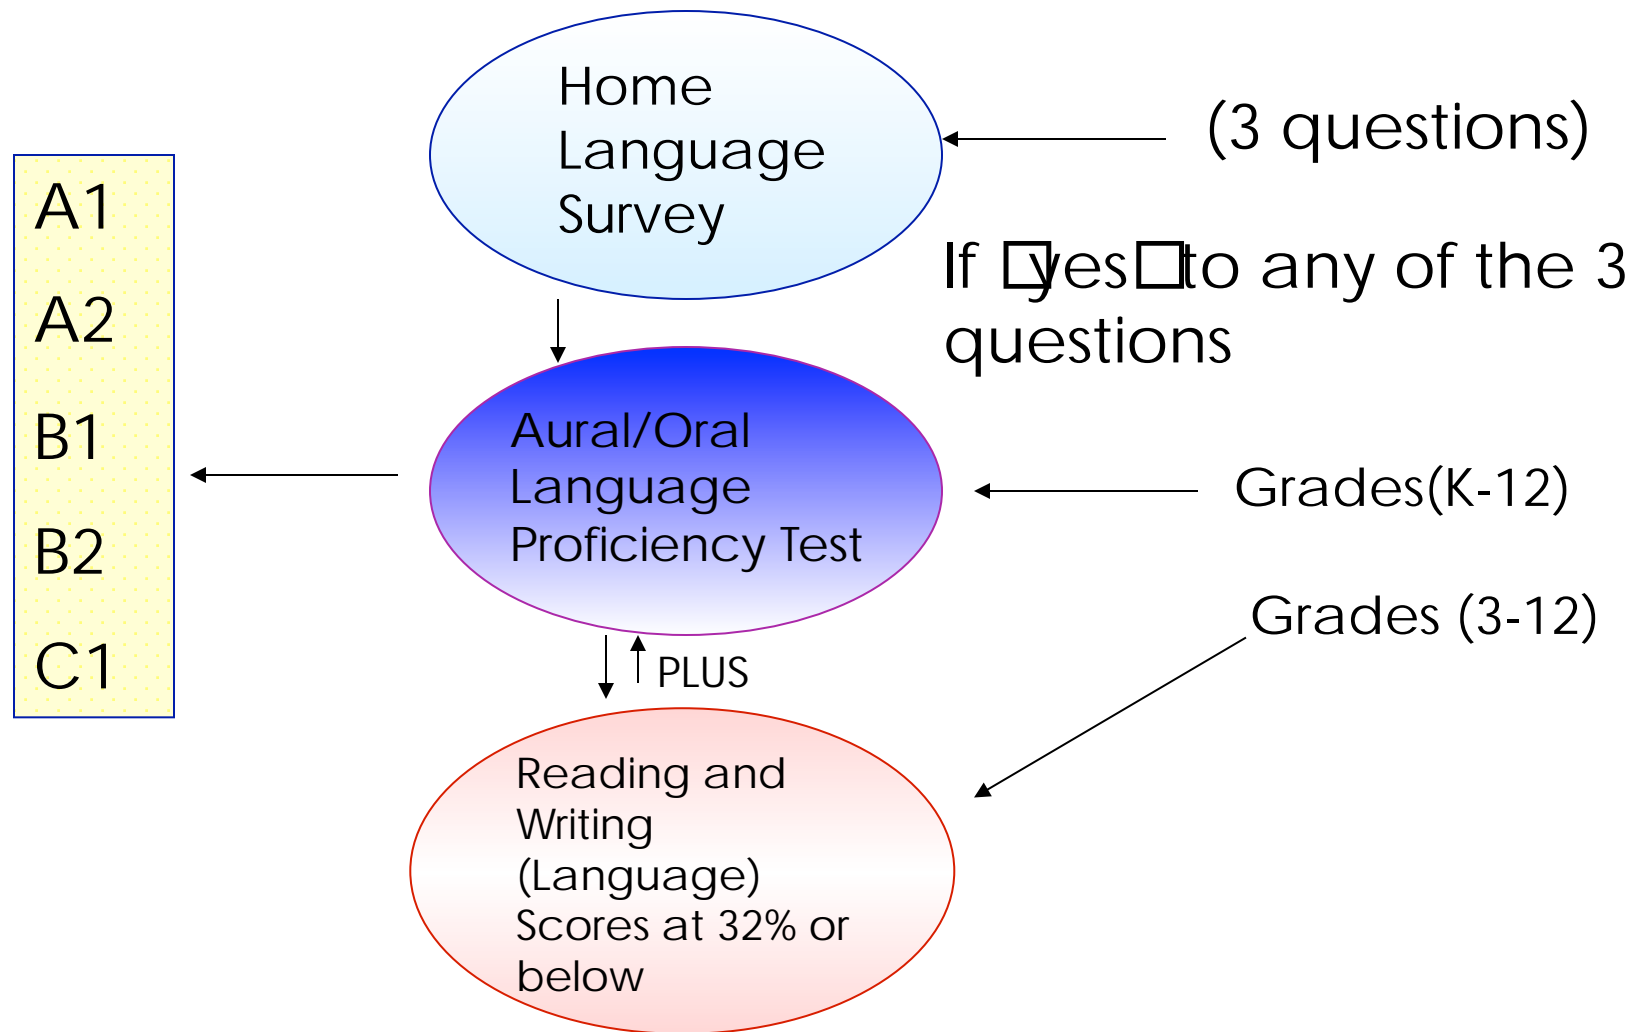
Home Language Survey

(3 questions)

If □yes□to any of the 3 questions

A1

A2

B1

B2

C1

Aural/Oral Language Proficiency Test

Grades(K-12)

Grades (3-12)

PLUS

Reading and Writing (Language) Scores at 32% or below